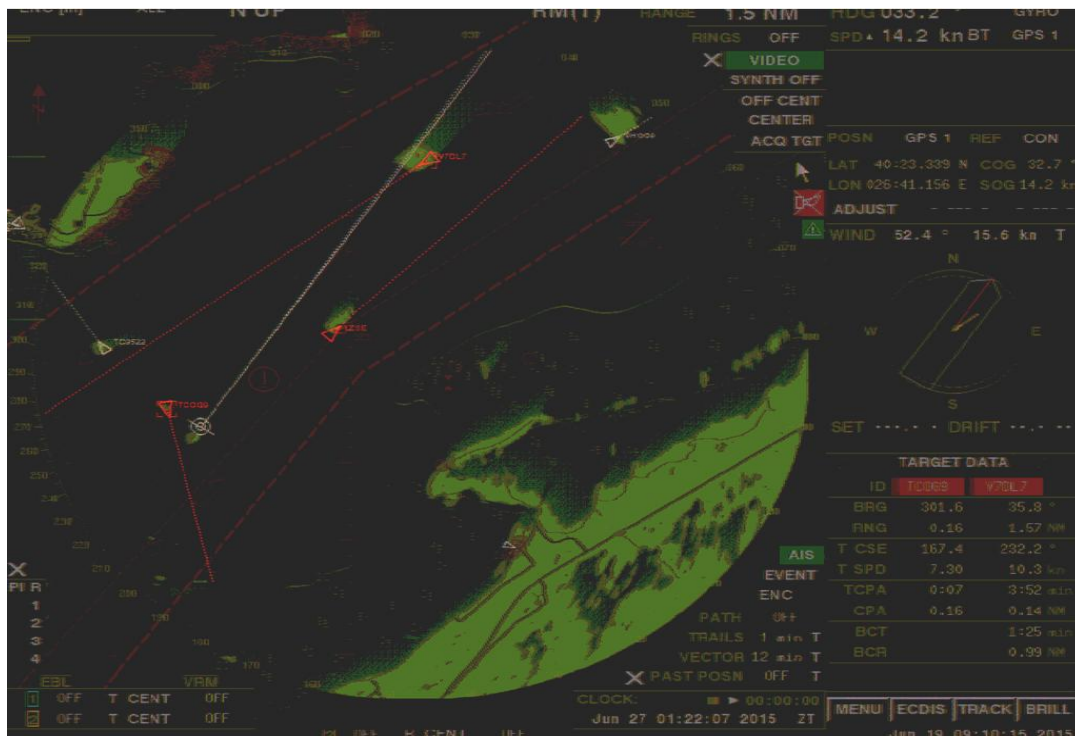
ENC [M] ALL N UP RM(T) RANGE 1.5 NM
HDG 033.2 ° GYRO
SPD 14.2 kn BT GPS 1
RINGS OFF
VIDEO
SYNTH OFF
OFF CENT
CENTER
ACQ TGT
POSN GPS 1 REF CON
LAT 40:23.339 N COG 32.7 °
LON 026:41.156 E SOG 14.2 kn
ADJUST
WIND 52.4 ° 15.6 kn T
N
W E
S
SET ---.- ° DRIFT --.- --
TARGET DATA

| ID | TC069 | V7DL7 |
|---|---|---|
| BRG | 301.6 | 35.8 ° |
| RNG | 0.16 | 1.57 NM |
| T CSE | 167.4 | 232.2 ° |
| T SPD | 7.30 | 10.3 kn |
| TCPA | 0:07 | 3:52 min |
| CPA | 0.16 | 0.14 NM |
| BCT | | 1:25 min |
| BCR | | 0.99 NM |

V7DL7
TC9522
TC069
AIS
EVENT
ENC
PATH OFF
TRAILS 1 min T
VECTOR 12 min T
PAST POSN OFF T
PI R
1
2
3
4
EBL VRM
1 OFF T CENT OFF
2 OFF T CENT OFF
CLOCK: 00:00:00
Jun 27 01:22:07 2015 ZT
MENU ECDIS TRACK BRILL
Jun 19 09:10:15 2015